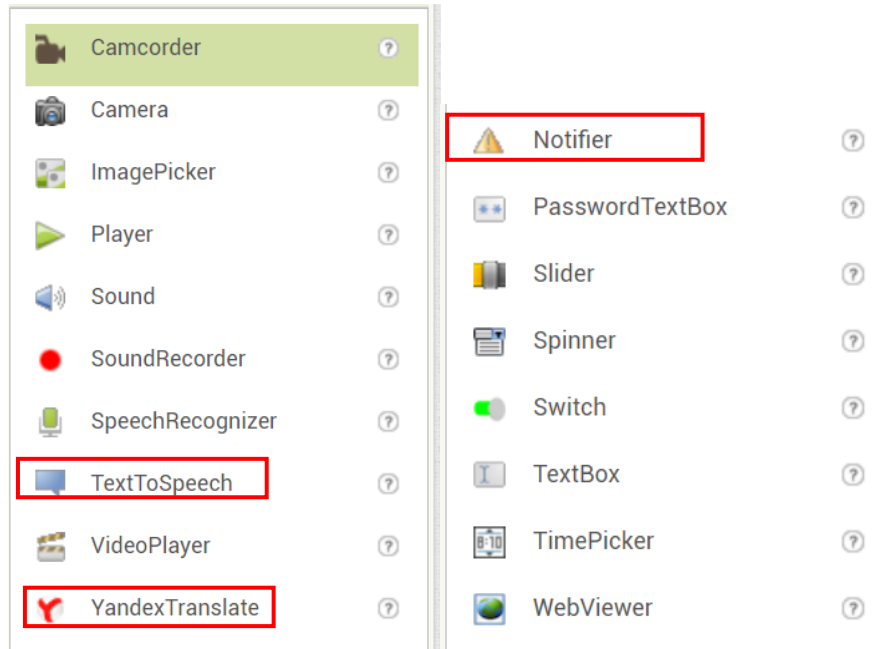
Camcorder ?
Camera ?
ImagePicker ?
Player ?
Sound ?
SoundRecorder ?
SpeechRecognizer ?
TextToSpeech ?
VideoPlayer ?
YandexTranslate ?

Notifier ?
PasswordTextBox ?
Slider ?
Spinner ?
Switch ?
TextBox ?
TimePicker ?
WebViewer ?